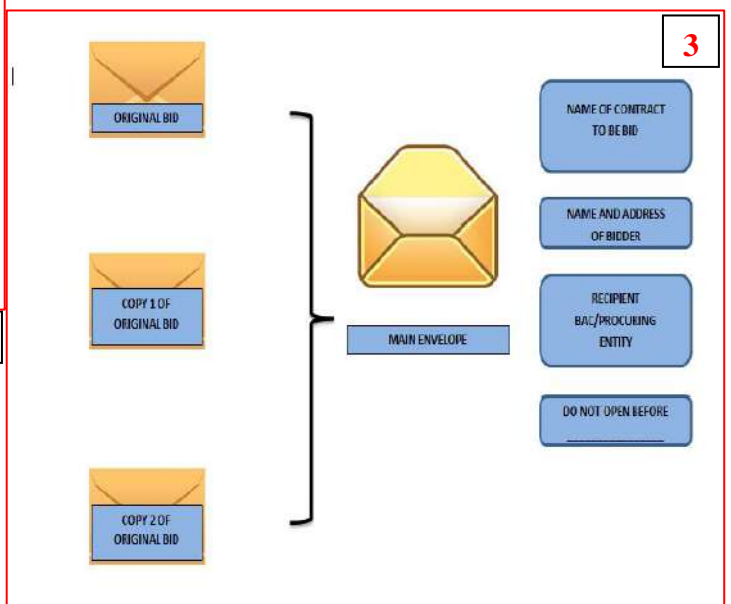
3

ORIGINAL BID

COPY 1 OF ORIGINAL BID

COPY 2 OF ORIGINAL BID

MAIN ENVELOPE

NAME OF CONTRACT TO BE BID

NAME AND ADDRESS OF BIDDER

RECIPIENT BAC/PROCURING ENTITY

DO NOT OPEN BEFORE ________________